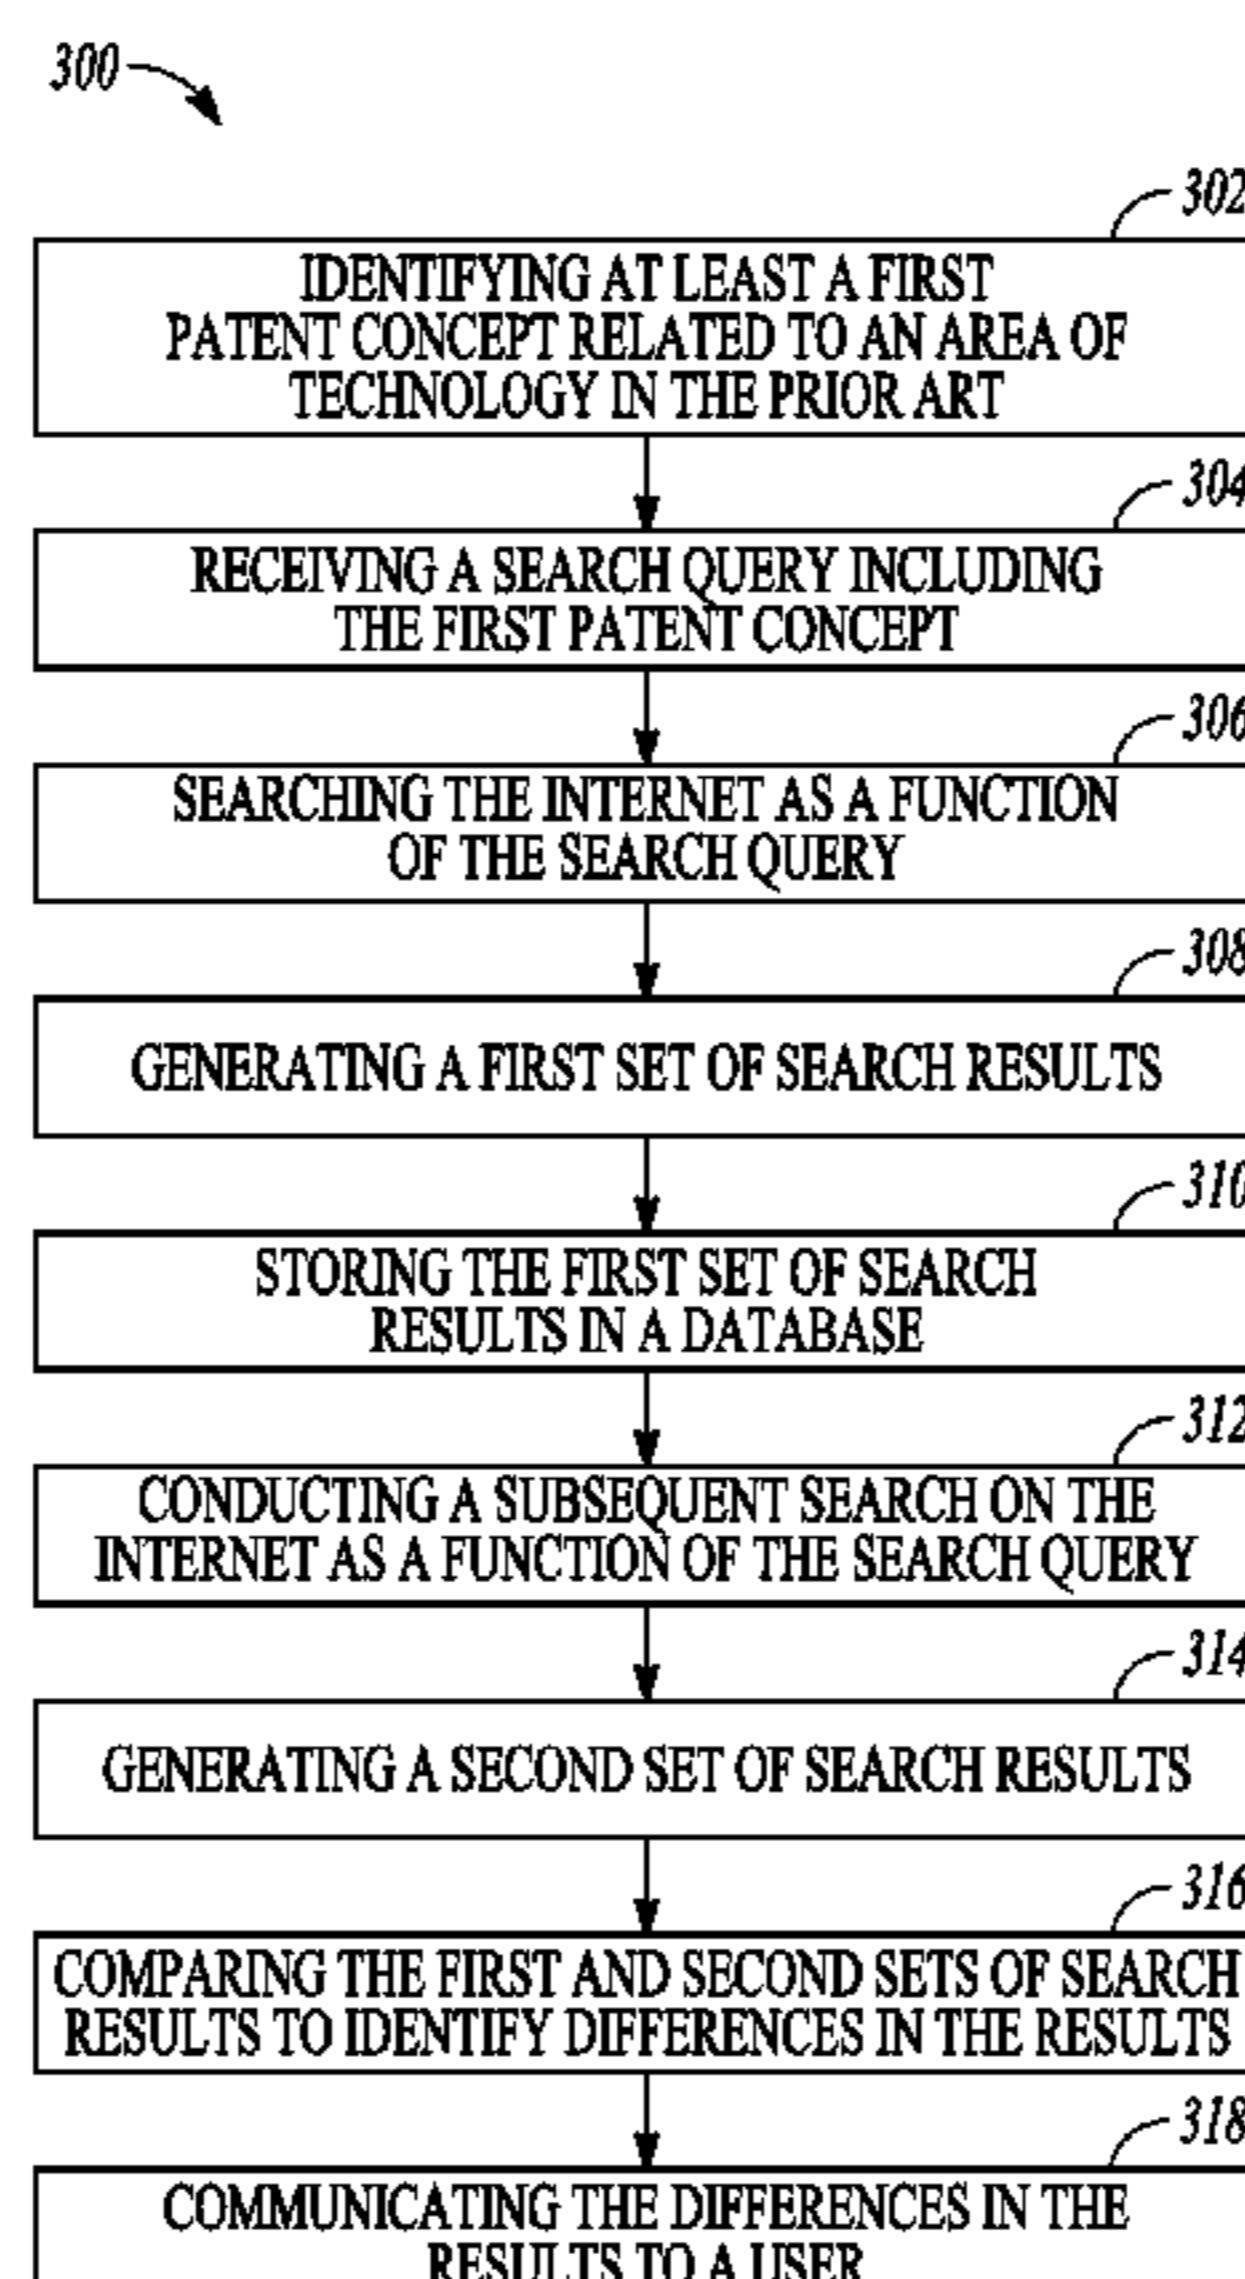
300

302

IDENTIFYING AT LEAST A FIRST PATENT CONCEPT RELATED TO AN AREA OF TECHNOLOGY IN THE PRIOR ART

304

RECEIVING A SEARCH QUERY INCLUDING THE FIRST PATENT CONCEPT

306

SEARCHING THE INTERNET AS A FUNCTION OF THE SEARCH QUERY

308

GENERATING A FIRST SET OF SEARCH RESULTS

310

STORING THE FIRST SET OF SEARCH RESULTS IN A DATABASE

312

CONDUCTING A SUBSEQUENT SEARCH ON THE INTERNET AS A FUNCTION OF THE SEARCH QUERY

314

GENERATING A SECOND SET OF SEARCH RESULTS

316

COMPARING THE FIRST AND SECOND SETS OF SEARCH RESULTS TO IDENTIFY DIFFERENCES IN THE RESULTS

318

COMMUNICATING THE DIFFERENCES IN THE RESULTS TO A USER